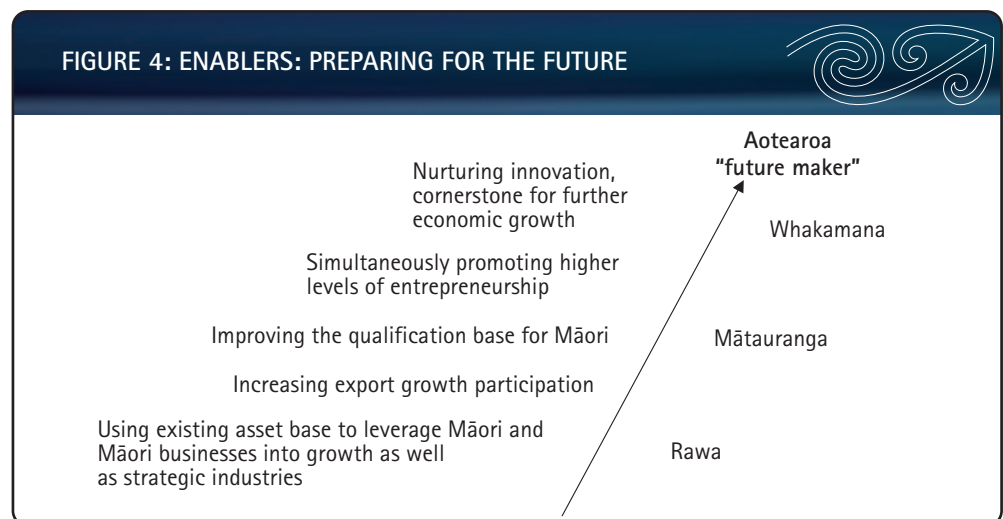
FIGURE 4: ENABLERS: PREPARING FOR THE FUTURE

Aotearoa "future maker"

Nurturing innovation, cornerstone for further economic growth

Whakamana

Simultaneously promoting higher levels of entrepreneurship

Improving the qualification base for Māori

Mātauranga

Increasing export growth participation

Using existing asset base to leverage Māori and Māori businesses into growth as well as strategic industries

Rawa